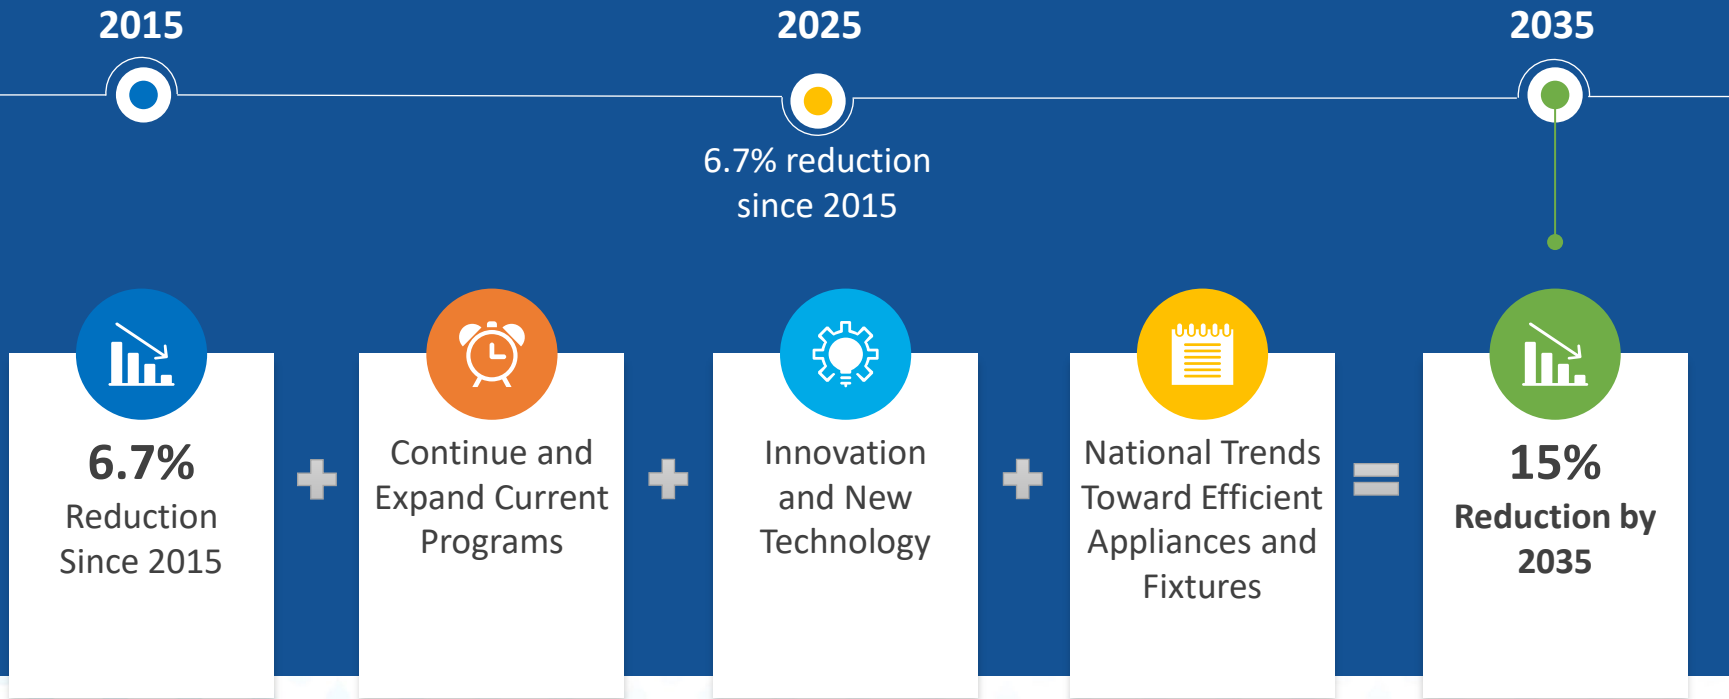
2015

2025

2035

6.7% reduction since 2015

6.7%
Reduction Since 2015

+

Continue and Expand Current Programs

+

Innovation and New Technology

+

National Trends Toward Efficient Appliances and Fixtures

=

15%
Reduction by 2035